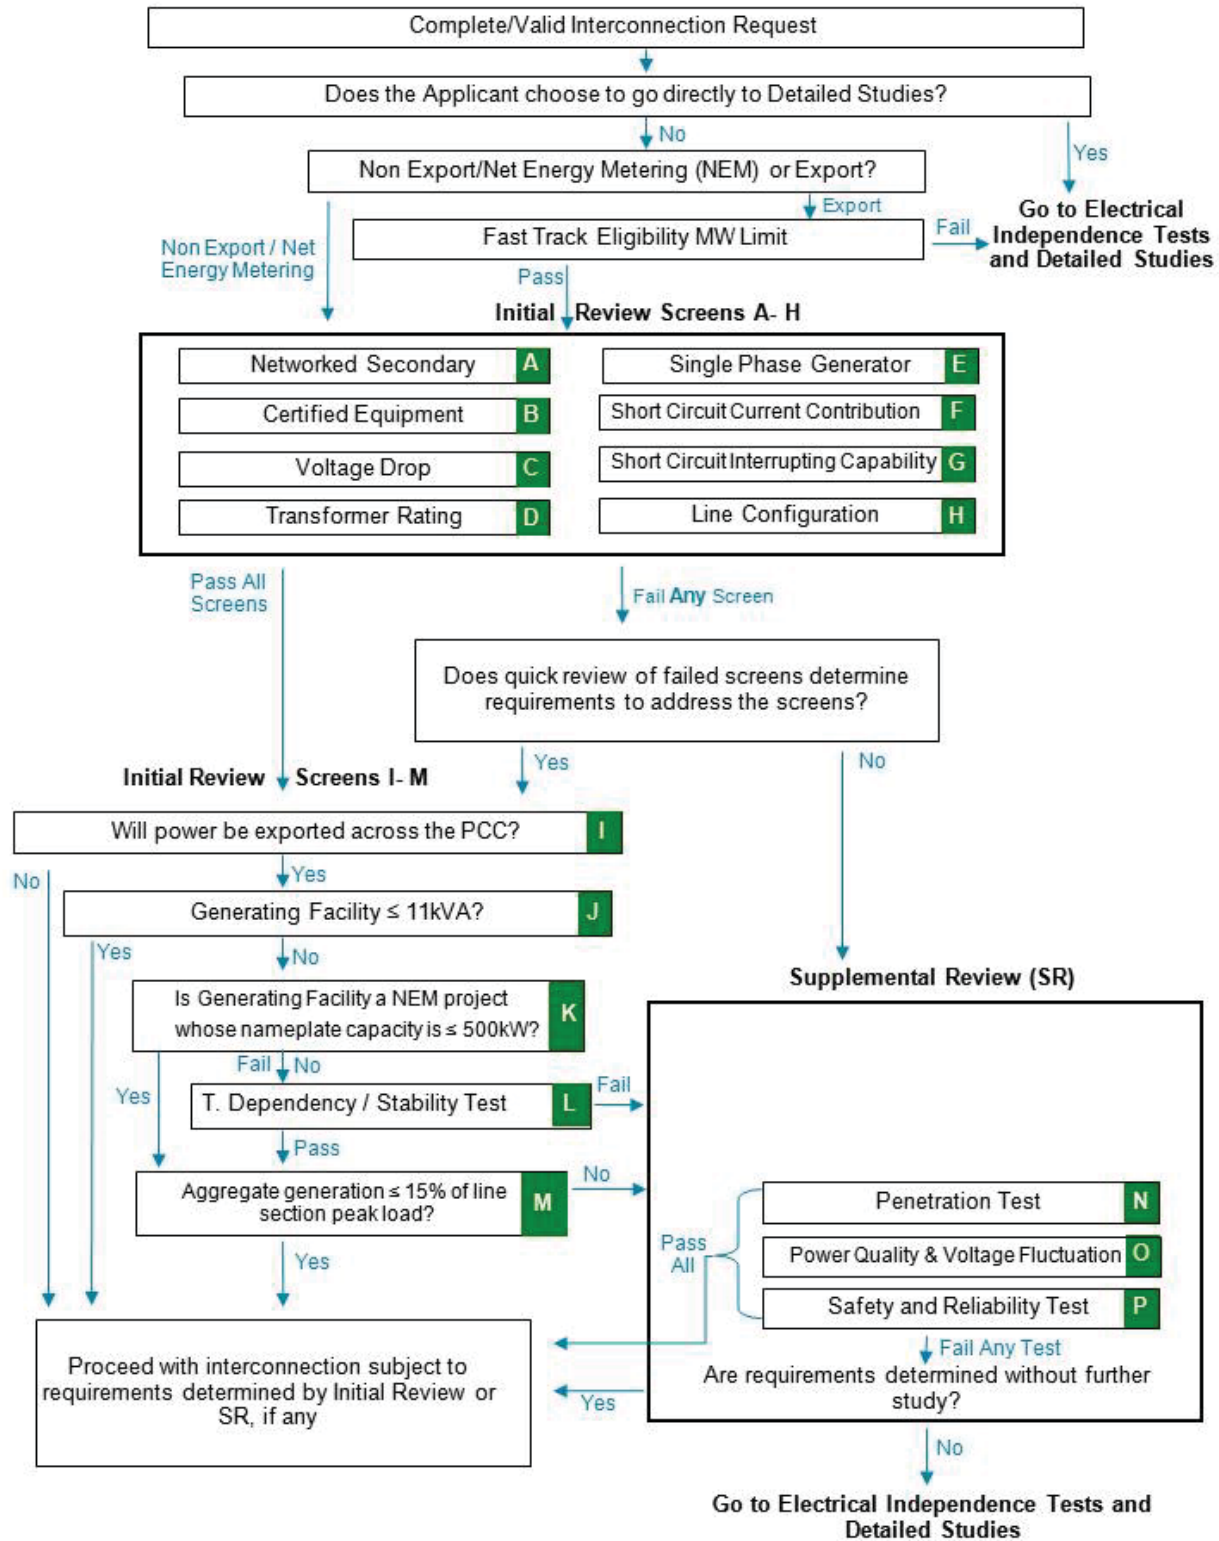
Complete/Valid Interconnection Request

Does the Applicant choose to go directly to Detailed Studies?

No

Yes

Non Export/Net Energy Metering (NEM) or Export?

Export

Fast Track Eligibility MW Limit

Fail

Go to Electrical Independence Tests and Detailed Studies

Non Export / Net Energy Metering

Pass

Initial Review Screens A- H

Networked Secondary A

Certified Equipment B

Voltage Drop C

Transformer Rating D

Single Phase Generator E

Short Circuit Current Contribution F

Short Circuit Interrupting Capability G

Line Configuration H

Pass All Screens

Fail Any Screen

Does quick review of failed screens determine requirements to address the screens?

Yes

No

Initial Review Screens I- M

Will power be exported across the PCC? I

No

Yes

Generating Facility ≤ 11kVA? J

Yes

No

Is Generating Facility a NEM project whose nameplate capacity is ≤ 500kW? K

Fail No

Yes

T. Dependency / Stability Test L

Fail

Pass

Aggregate generation ≤ 15% of line section peak load? M

No

Yes

Supplemental Review (SR)

Penetration Test N

Power Quality & Voltage Fluctuation O

Safety and Reliability Test P

Pass All

Fail Any Test

Are requirements determined without further study?

Proceed with interconnection subject to requirements determined by Initial Review or SR, if any

Yes

No

Go to Electrical Independence Tests and Detailed Studies